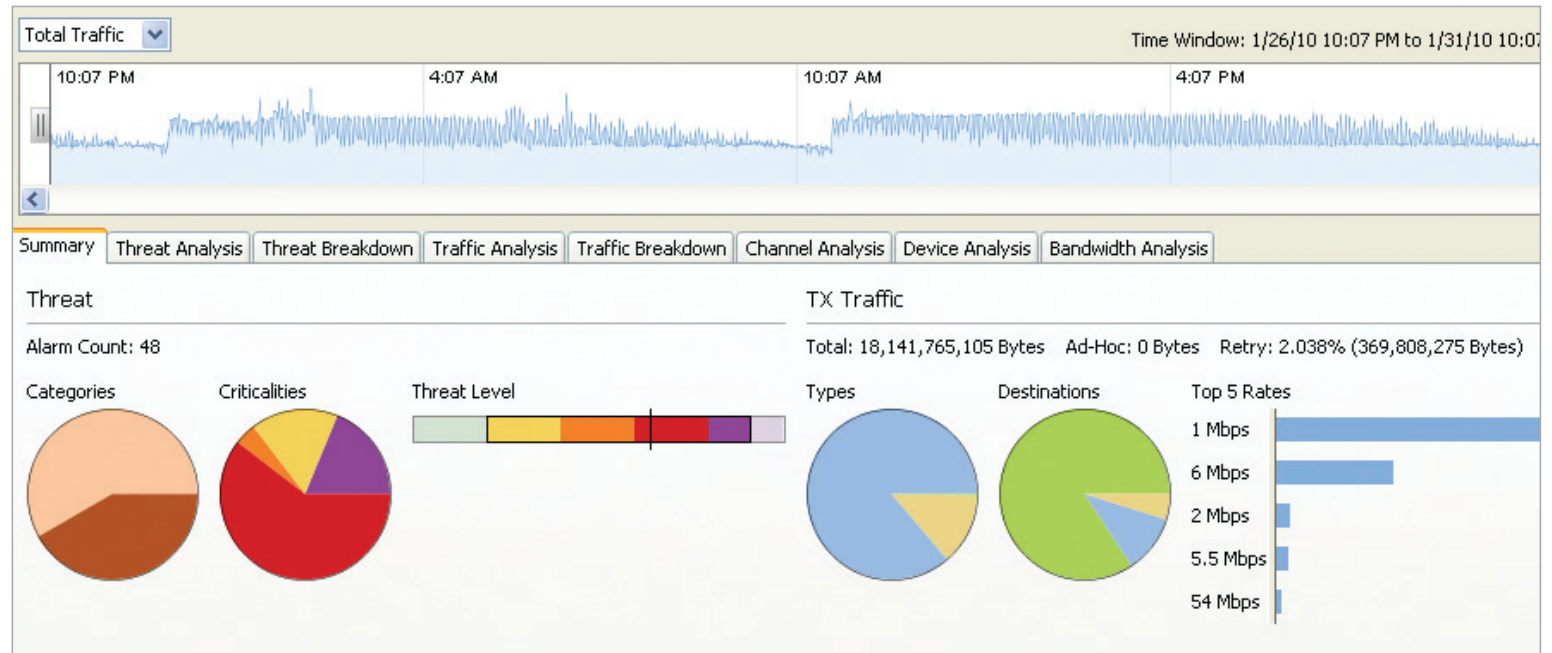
Total Traffic

Time Window: 1/26/10 10:07 PM to 1/31/10 10:07

10:07 PM 4:07 AM 10:07 AM 4:07 PM

Summary | Threat Analysis | Threat Breakdown | Traffic Analysis | Traffic Breakdown | Channel Analysis | Device Analysis | Bandwidth Analysis

Threat

Alarm Count: 48

Categories Criticalities Threat Level

TX Traffic

Total: 18,141,765,105 Bytes Ad-Hoc: 0 Bytes Retry: 2.038% (369,808,275 Bytes)

Types Destinations Top 5 Rates

1 Mbps
6 Mbps
2 Mbps
5.5 Mbps
54 Mbps